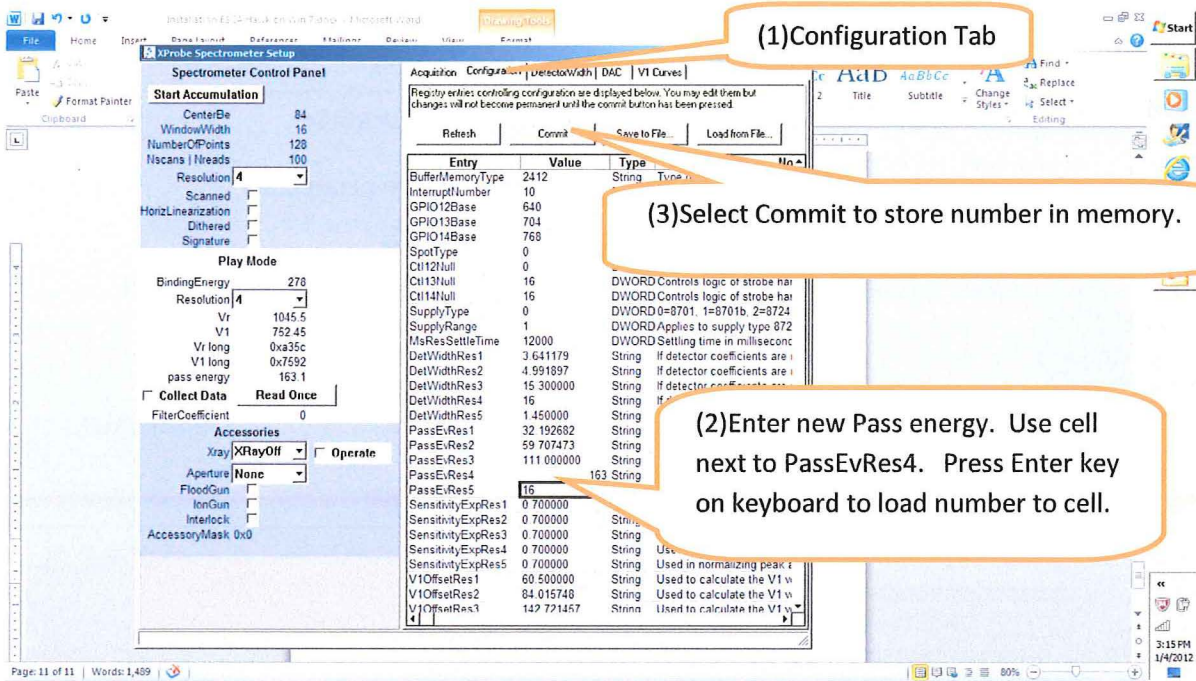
Installation in E3-Hauk on Win7.docx - Microsoft Word

Drawing Tools

File Home Insert Page Layout References Mailings Review View Format

Paste Format Painter Clipboard

XProbe Spectrometer Setup

(1)Configuration Tab

Start

Spectrometer Control Panel

Start Accumulation

| | |
|---|---|
| CenterBe | 84 |
| WindowWidth | 16 |
| NumberOfPoints | 128 |
| Nscans \| Nreads | 100 |

Resolution 4

Scanned
HorizLinearization
Dithered
Signature

Play Mode

| | |
|---|---|
| BindingEnergy | 278 |
| Resolution | 4 |
| Vr | 1045.5 |
| V1 | 752.45 |
| Vr long | 0xa35c |
| V1 long | 0x7592 |
| pass energy | 163.1 |

Collect Data Read Once

FilterCoefficient 0

Accessories

Xray XRayOff Operate

Aperture None

FloodGun
IonGun
Interlock
AccessoryMask 0x0

Acquisition Configuration DetectorWidth DAC V1 Curves

Registry entries controlling configuration are displayed below. You may edit them but changes will not become permanent until the commit button has been pressed.

Refresh Commit Save to File... Load from File...

| Entry | Value | Type | No |
|---|---|---|---|
| BufferMemoryType | 2412 | String | Type |
| InterruptNumber | 10 | | |
| GPIO12Base | 640 | | |
| GPIO13Base | 704 | | |
| GPIO14Base | 768 | | |
| SpotType | 0 | | |
| Ctl12Null | 0 | | |
| Ctl13Null | 16 | DWORD | Controls logic of strobe har |
| Ctl14Null | 16 | DWORD | Controls logic of strobe har |
| SupplyType | 0 | DWORD | 0=8701, 1=8701b, 2=8724 |
| SupplyRange | 1 | DWORD | Applies to supply typo 872 |
| MsResSettleTime | 12000 | DWORD | Settling time in milliseconc |
| DetWidthRes1 | 3.641179 | String | If detector coefficients are |
| DetWidthRes2 | 4.991897 | String | If detector coefficients are |
| DetWidthRes3 | 15.300000 | String | If detector coefficients are |
| DetWidthRes4 | 16 | String | If |
| DetWidthRes5 | 1.450000 | String | |
| PassEvRes1 | 32.192682 | String | |
| PassEvRes2 | 59.707473 | String | |
| PassEvRes3 | 111.000000 | String | |
| PassEvRes4 | 163 | String | |
| PassEvRes5 | 16 | | |
| SensitivityExpRes1 | 0.700000 | | |
| SensitivityExpRes2 | 0.700000 | String | |
| SensitivityExpRes3 | 0.700000 | String | |
| SensitivityExpRes4 | 0.700000 | String | Used |
| SensitivityExpRes5 | 0.700000 | String | Used in normalizing peak a |
| V1OffsetRes1 | 60.500000 | String | Used to calculate the V1 v |
| V1OffsetRes2 | 84.015748 | String | Used to calculate the V1 v |
| V1OffsetRes3 | 142.721457 | String | Used to calculate the V1 v |

(3)Select Commit to store number in memory.

(2)Enter new Pass energy. Use cell next to PassEvRes4. Press Enter key on keyboard to load number to cell.

AaB AaBbCc Title Subtitle Change Styles Find Replace Select Editing

Page: 11 of 11 | Words: 1,489 80%

3:15 PM 1/4/2012